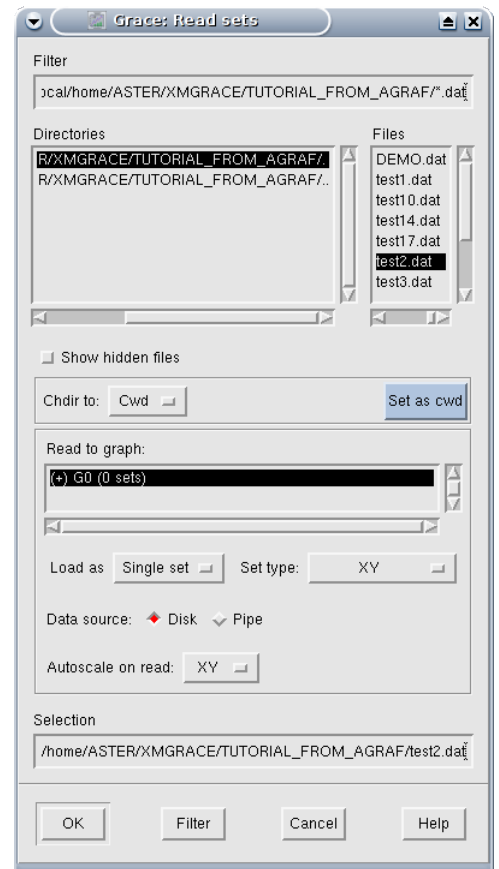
Grace: Read sets

Filter

ocal/home/ASTER/XMGRACE/TUTORIAL_FROM_AGRAF/*.dat

Directories

R/XMGRACE/TUTORIAL_FROM_AGRAF/.
R/XMGRACE/TUTORIAL_FROM_AGRAF/..

Files

DEMO.dat
test1.dat
test10.dat
test14.dat
test17.dat
test2.dat
test3.dat

Show hidden files

Chdir to: Cwd

Set as cwd

Read to graph:

(+) G0 (0 sets)

Load as Single set

Set type: XY

Data source: Disk Pipe

Autoscale on read: XY

Selection

/home/ASTER/XMGRACE/TUTORIAL_FROM_AGRAF/test2.dat

OK

Filter

Cancel

Help